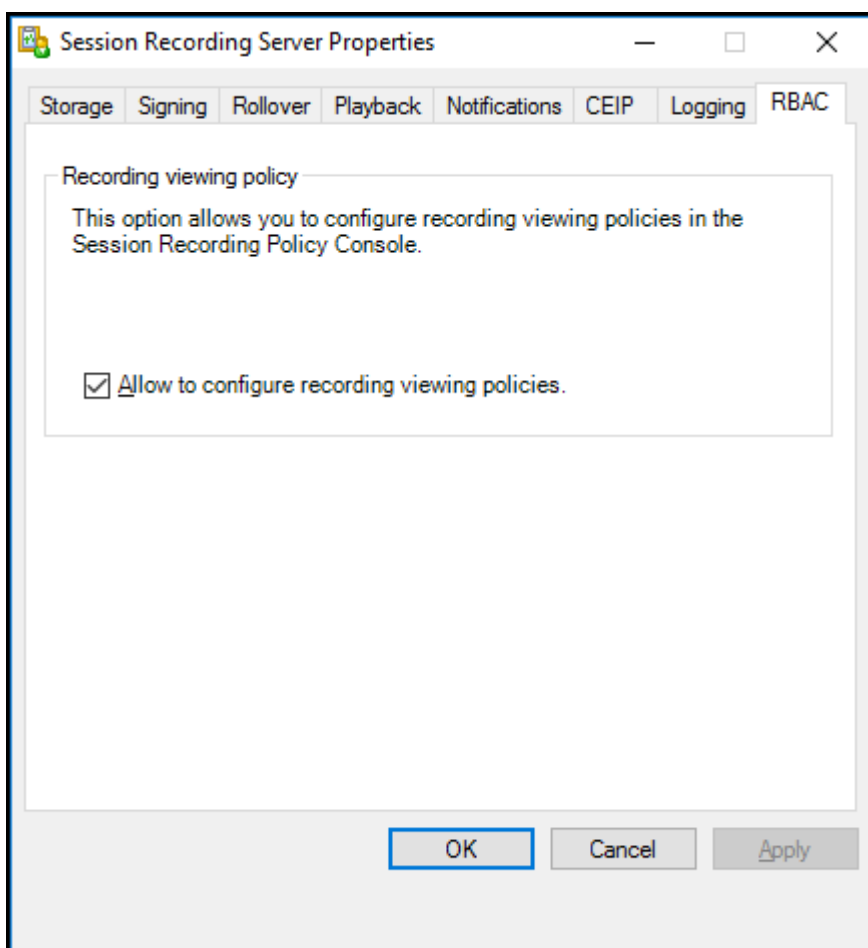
Session Recording Server Properties

Storage | Signing | Rollover | Playback | Notifications | CEIP | Logging | RBAC

Recording viewing policy

This option allows you to configure recording viewing policies in the Session Recording Policy Console.

Allow to configure recording viewing policies.

OK | Cancel | Apply